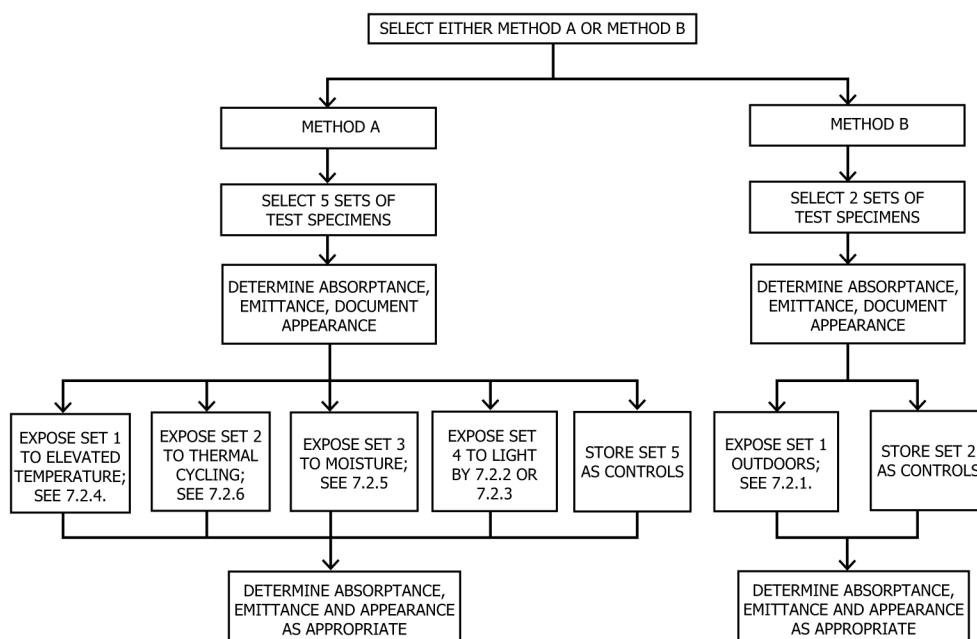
SELECT EITHER METHOD A OR METHOD B

METHOD A

SELECT 5 SETS OF TEST SPECIMENS

DETERMINE ABSORPTANCE, EMITTANCE, DOCUMENT APPEARANCE

EXPOSE SET 1 TO ELEVATED TEMPERATURE; SEE 7.2.4.

EXPOSE SET 2 TO THERMAL CYCLING; SEE 7.2.6

EXPOSE SET 3 TO MOISTURE; SEE 7.2.5

EXPOSE SET 4 TO LIGHT BY 7.2.2 OR 7.2.3

STORE SET 5 AS CONTROLS

DETERMINE ABSORPTANCE, EMITTANCE AND APPEARANCE AS APPROPRIATE

METHOD B

SELECT 2 SETS OF TEST SPECIMENS

DETERMINE ABSORPTANCE, EMITTANCE, DOCUMENT APPEARANCE

EXPOSE SET 1 OUTDOORS; SEE 7.2.1.

STORE SET 2 AS CONTROLS

DETERMINE ABSORPTANCE, EMITTANCE AND APPEARANCE AS APPROPRIATE